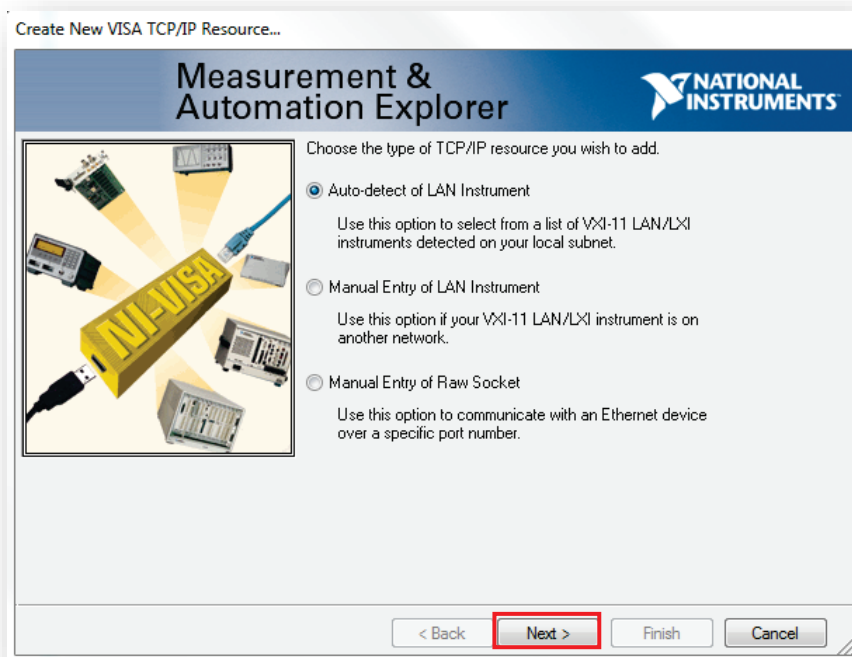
Create New VISA TCP/IP Resource...

Measurement & Automation Explorer

NATIONAL INSTRUMENTS

NI-VISA

Choose the type of TCP/IP resource you wish to add.

Auto-detect of LAN Instrument

Use this option to select from a list of VXI-11 LAN/LXI instruments detected on your local subnet.

Manual Entry of LAN Instrument

Use this option if your VXI-11 LAN/LXI instrument is on another network.

Manual Entry of Raw Socket

Use this option to communicate with an Ethernet device over a specific port number.

< Back | Next > | Finish | Cancel